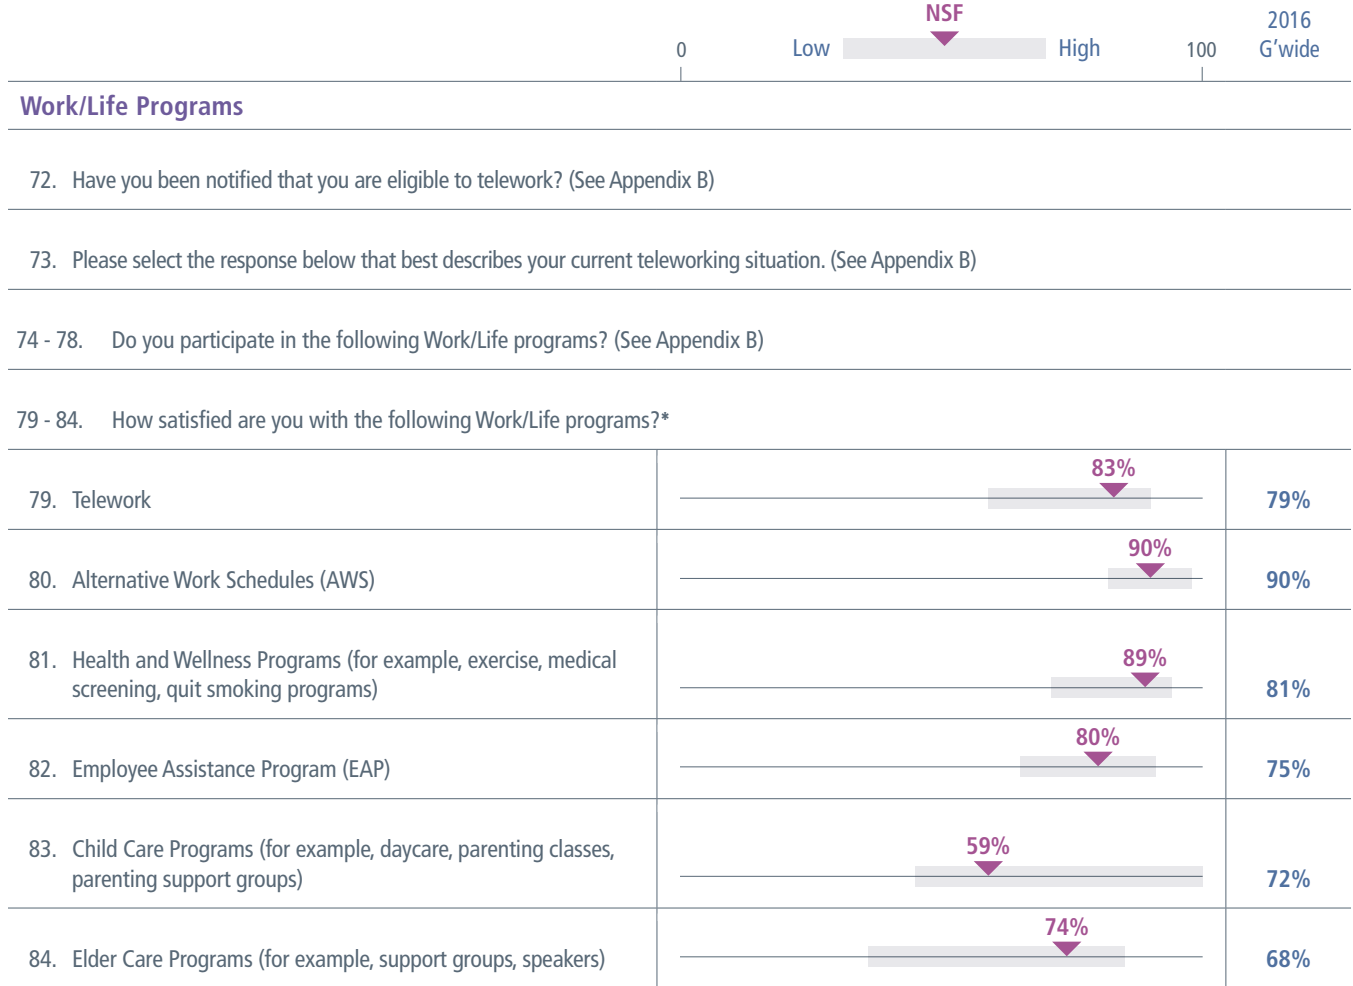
NSF

0 Low High 100 2016 G'wide

Work/Life Programs

72. Have you been notified that you are eligible to telework? (See Appendix B)

73. Please select the response below that best describes your current teleworking situation. (See Appendix B)

74 - 78. Do you participate in the following Work/Life programs? (See Appendix B)

79 - 84. How satisfied are you with the following Work/Life programs?*

| | NSF | 2016 G'wide |
|---|---|---|
| 79. Telework | 83% | 79% |
| 80. Alternative Work Schedules (AWS) | 90% | 90% |
| 81. Health and Wellness Programs (for example, exercise, medical screening, quit smoking programs) | 89% | 81% |
| 82. Employee Assistance Program (EAP) | 80% | 75% |
| 83. Child Care Programs (for example, daycare, parenting classes, parenting support groups) | 59% | 72% |
| 84. Elder Care Programs (for example, support groups, speakers) | 74% | 68% |